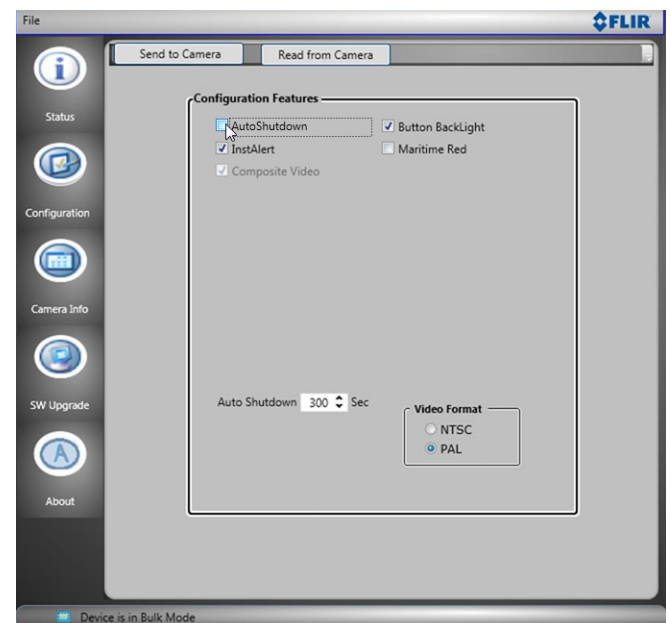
File

FLIR

Status

Configuration

Camera Info

SW Upgrade

About

Send to Camera

Read from Camera

Configuration Features

AutoShutdown

Button BackLight

InstAlert

Maritime Red

Composite Video

Auto Shutdown 300 Sec

Video Format

NTSC

PAL

Device is in Bulk Mode